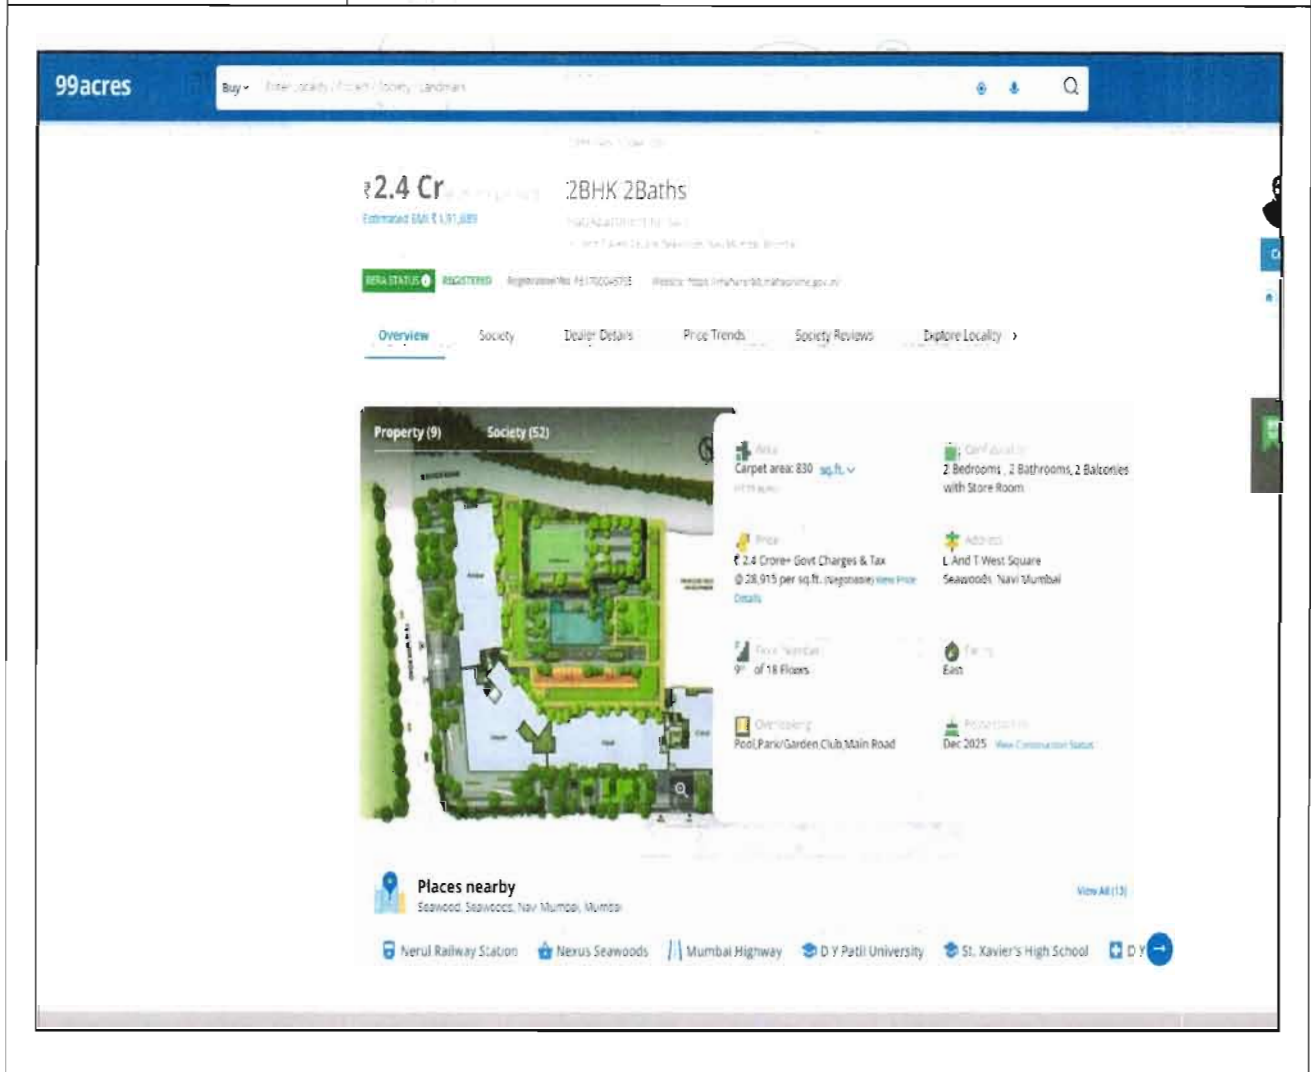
99acres

Buy Enter Locality / Project / Society / Landmark

₹2.4 Cr

Estimated EMI ₹1,91,689

2BHK 2Baths

RERA STATUS REGISTERED Registration No. P51700045755 Website: https://maharera.mahaonline.gov.in

Overview Society Dealer Details Price Trends Society Reviews Explore Locality ›

Property (9) Society (52)

Area
Carpet area: 830 sq.ft.

Configuration
2 Bedrooms, 2 Bathrooms, 2 Balconies with Store Room

Price
₹ 2.4 Crore+ Govt Charges & Tax
@ 28,915 per sq.ft. (Negotiable) View Price Details

Address
L And T West Square
Seawoods, Navi Mumbai

Floor Number
9th of 18 Floors

Facing
East

Overlooking
Pool,Park/Garden,Club,Main Road

Possession by
Dec 2025 View Construction Status

Places nearby
Seawood, Seawoods, Navi Mumbai, Mumbai

View All (13)

Nerul Railway Station Nexus Seawoods Mumbai Highway D Y Patil University St. Xavier's High School D Y